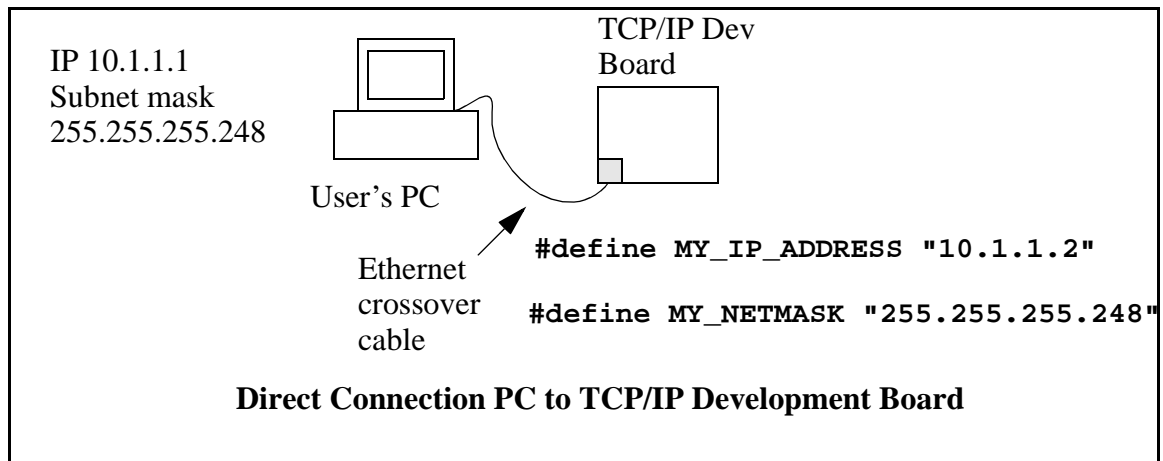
IP 10.1.1.1
Subnet mask
255.255.255.248

TCP/IP Dev Board

User’s PC

Ethernet crossover cable

#define MY_IP_ADDRESS "10.1.1.2"

#define MY_NETMASK "255.255.255.248"

Direct Connection PC to TCP/IP Development Board